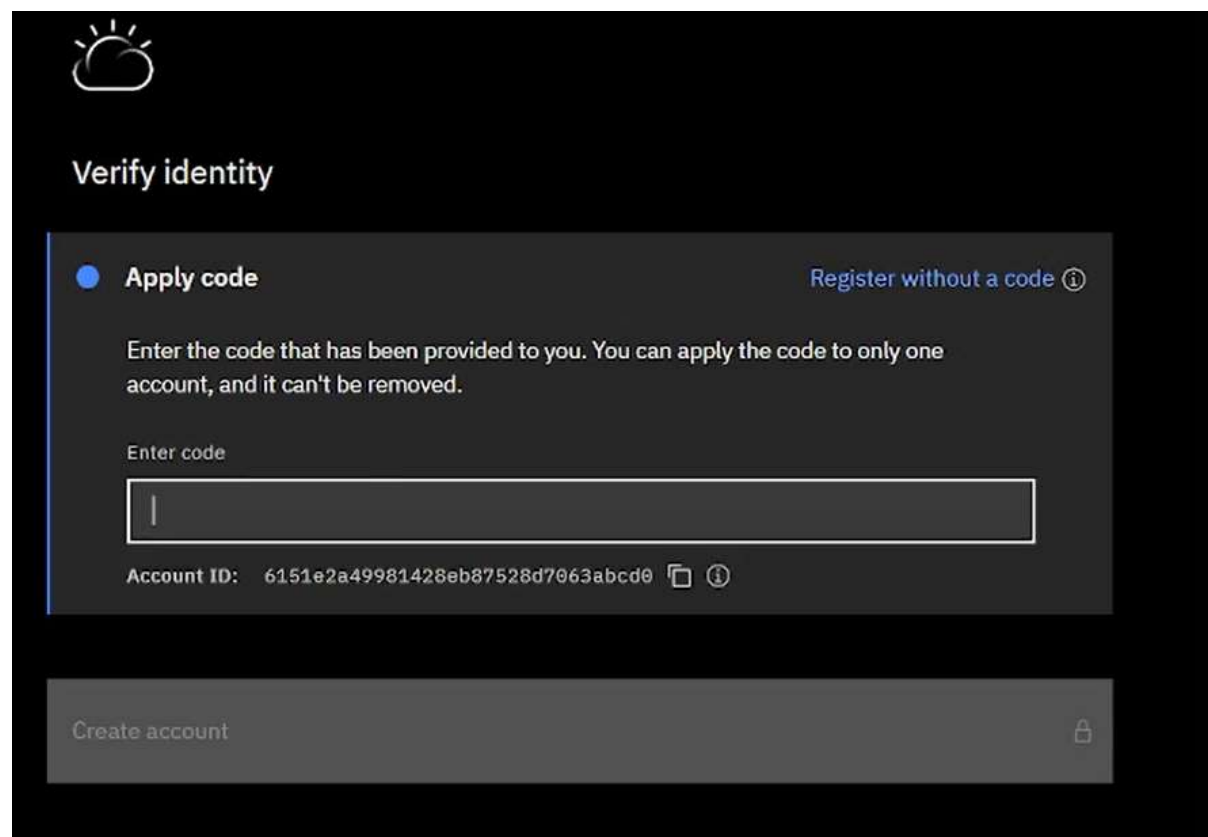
Verify identity

Apply code

Register without a code ⓘ

Enter the code that has been provided to you. You can apply the code to only one account, and it can't be removed.

Enter code

Account ID: 6151e2a49981428eb87528d7063abcd0

Create account